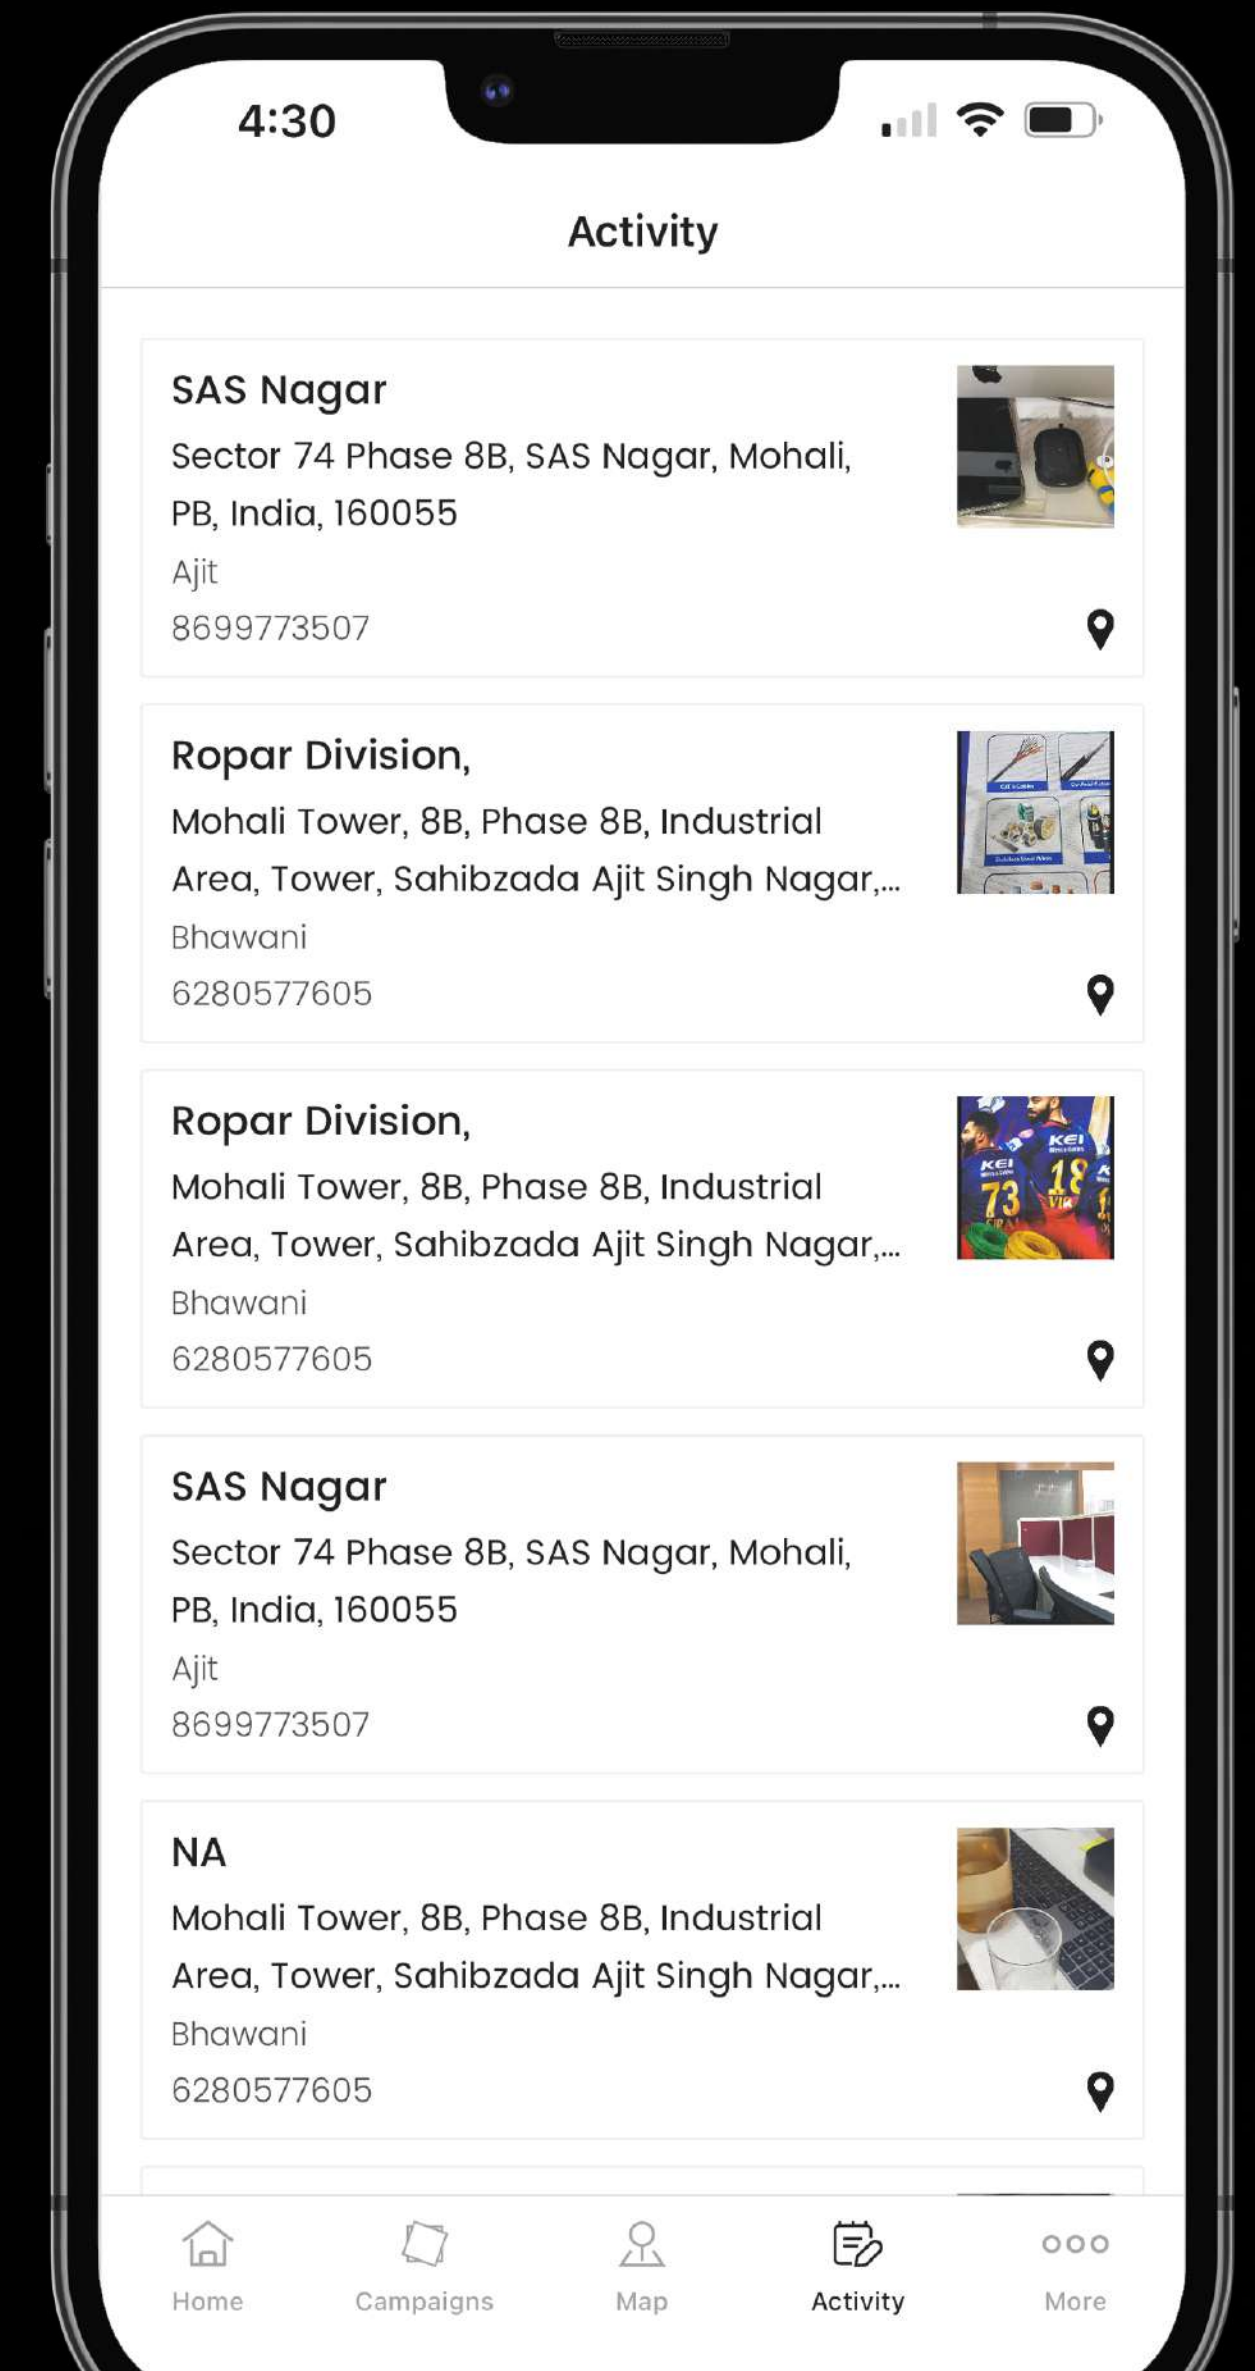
4:30

Activity

SAS Nagar
Sector 74 Phase 8B, SAS Nagar, Mohali, PB, India, 160055
Ajit
8699773507

Ropar Division,
Mohali Tower, 8B, Phase 8B, Industrial Area, Tower, Sahibzada Ajit Singh Nagar,...
Bhawani
6280577605

Ropar Division,
Mohali Tower, 8B, Phase 8B, Industrial Area, Tower, Sahibzada Ajit Singh Nagar,...
Bhawani
6280577605

SAS Nagar
Sector 74 Phase 8B, SAS Nagar, Mohali, PB, India, 160055
Ajit
8699773507

NA
Mohali Tower, 8B, Phase 8B, Industrial Area, Tower, Sahibzada Ajit Singh Nagar,...
Bhawani
6280577605

Home Campaigns Map Activity More